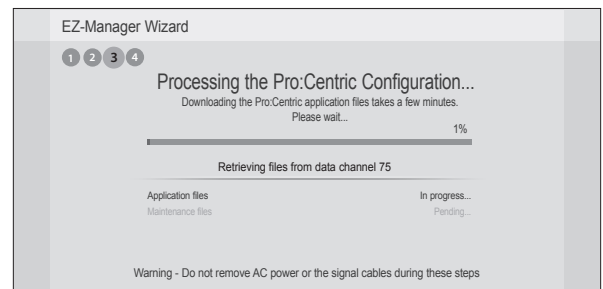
EZ-Manager Wizard

1 2 3 4

Processing the Pro:Centric Configuration...

Downloading the Pro:Centric application files takes a few minutes. Please wait...

1%

Retrieving files from data channel 75

| | |
|---|---|
| Application files | In progress... |
| Maintenance files | Pending... |

Warning - Do not remove AC power or the signal cables during these steps